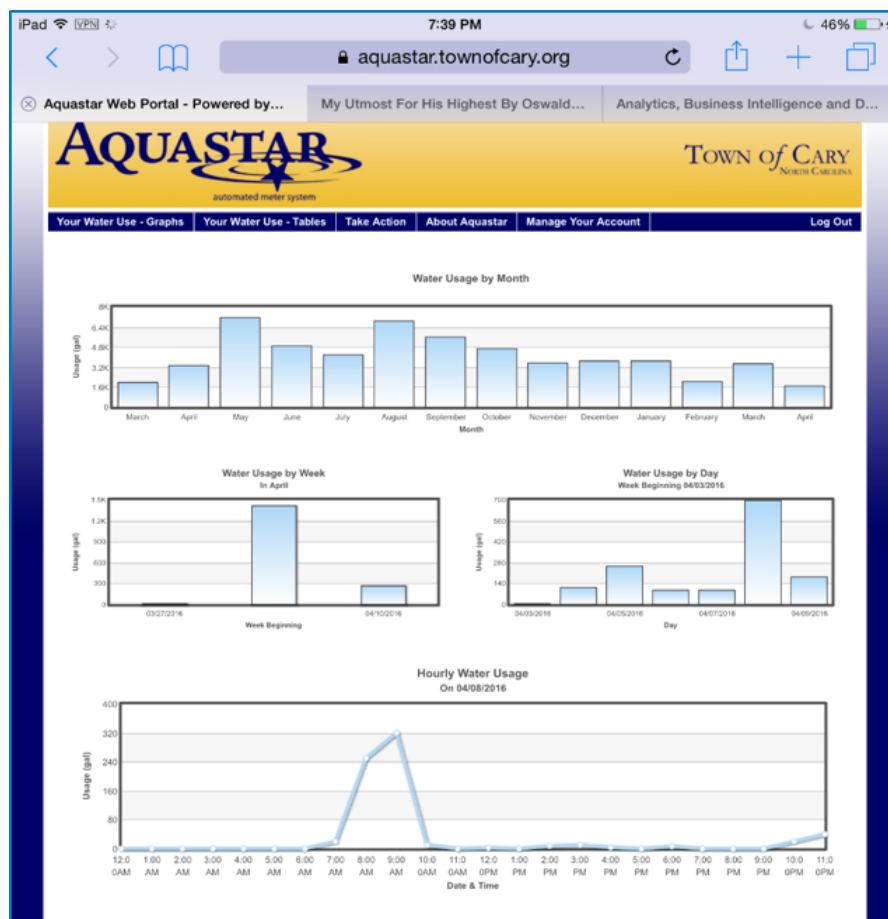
iPad VPN 7:39 PM 46%

aquastar.townofcary.org

Aquastar Web Portal - Powered by... | My Utmost For His Highest By Oswald... | Analytics, Business Intelligence and D...

AQUASTAR
automated meter system

TOWN of CARY
NORTH CAROLINA

Your Water Use - Graphs | Your Water Use - Tables | Take Action | About Aquastar | Manage Your Account | Log Out

Water Usage by Month

8K
6.4K
4.8K
3.2K
1.6K
0
Usage (gal)
March April May June July August September October November December January February March April
Month

Water Usage by Week
In April

1.5K
1.2K
900
600
300
0
Usage (gal)
03/27/2016 04/10/2016
Week Beginning

Water Usage by Day
Week Beginning 04/03/2016

700
560
420
280
140
0
Usage (gal)
04/03/2016 04/05/2016 04/07/2016 04/09/2016
Day

Hourly Water Usage
On 04/08/2016

400
320
240
160
80
0
Usage (gal)
12:0 0AM 1:00 AM 2:00 AM 3:00 AM 4:00 AM 5:00 AM 6:00 AM 7:00 AM 8:00 AM 9:00 AM 10:0 0AM 11:0 0AM 12:0 0PM 1:00 PM 2:00 PM 3:00 PM 4:00 PM 5:00 PM 6:00 PM 7:00 PM 8:00 PM 9:00 PM 10:0 0PM 11:0 0PM
Date & Time